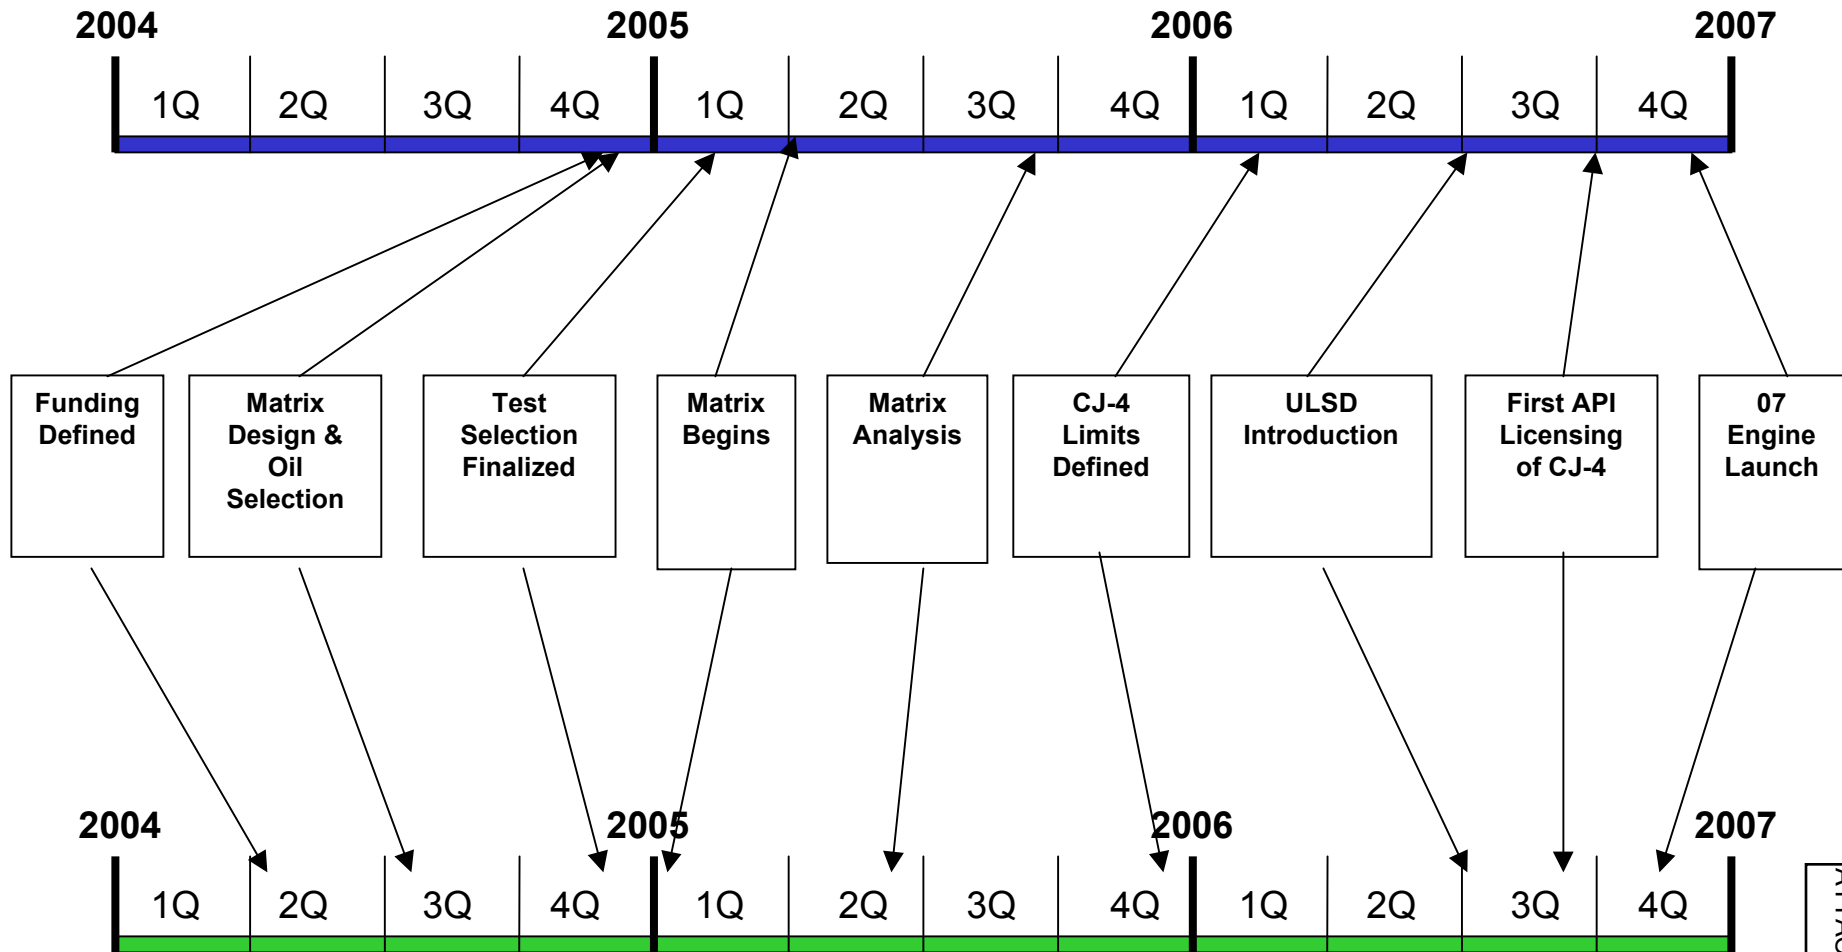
2004 2005 2006 2007

1Q 2Q 3Q 4Q 1Q 2Q 3Q 4Q 1Q 2Q 3Q 4Q

Funding Defined

Matrix Design & Oil Selection

Test Selection Finalized

Matrix Begins

Matrix Analysis

CJ-4 Limits Defined

ULSD Introduction

First API Licensing of CJ-4

07 Engine Launch

2004 2005 2006 2007

1Q 2Q 3Q 4Q 1Q 2Q 3Q 4Q 1Q 2Q 3Q 4Q

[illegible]